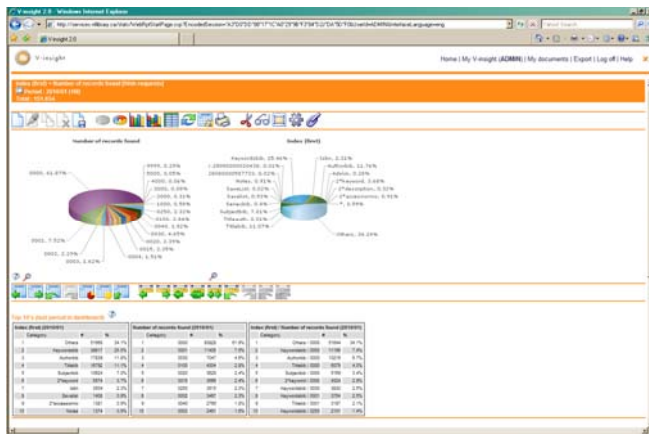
V-insight 2.0 - Windows Internet Explorer

V-insight 2.0

V-insight

Home | My V-insight (ADMIN) | My documents | Export | Log off | Help

Index (first) - Number of records found (Web requests)
Period : 2010/01 (10)
Total : 101,934

Number of records found

Index (first)

0000, 41.87%

3001, 7.52%

Others, 39.29%

Top 10's (last period in dashboard)

| Index (first) (2010/01) | | | |
|---|---|---|---|
| | Category | # | % |
| 1 | Others | 51994 | 34.1% |
| 2 | Keywordsbib | 39817 | 25.9% |
| 3 | Authorbib | 17639 | 11.6% |
| 4 | Titlebib | 16792 | 11.1% |
| 5 | Subjectbib | 10804 | 7.0% |
| 6 | 2*keyword | 5874 | 3.7% |
| 7 | isbn | 5004 | 3.2% |
| 8 | Seralbib | 1458 | 0.9% |
| 9 | 2*description | 1351 | 0.9% |
| 10 | Notes | 1274 | 0.8% |

| Number of records found (2010/01) | | | |
|---|---|---|---|
| | Category | # | % |
| 1 | 0000 | 63826 | 41.9% |
| 2 | 3001 | 11405 | 7.5% |
| 3 | 3000 | 7047 | 4.6% |
| 4 | 3100 | 4034 | 2.6% |
| 5 | 3002 | 3825 | 2.4% |
| 6 | 3010 | 3569 | 2.4% |
| 7 | 3200 | 3513 | 2.3% |
| 8 | 3003 | 3467 | 2.3% |
| 9 | 3040 | 2780 | 1.8% |
| 10 | 3020 | 2481 | 1.6% |

| Index (first) / Number of records found (2010/01) | | | |
|---|---|---|---|
| | Category | # | % |
| 1 | Others / 0000 | 51994 | 34.1% |
| 2 | Keywordsbib / 0000 | 11199 | 7.3% |
| 3 | Authorbib / 0000 | 10216 | 6.7% |
| 4 | Titlebib / 0000 | 8379 | 5.5% |
| 5 | Subjectbib / 0000 | 5196 | 3.4% |
| 6 | 2*keyword / 0000 | 4024 | 2.6% |
| 7 | Keywordsbib / 3000 | 3600 | 2.4% |
| 8 | Keywordsbib / 3001 | 3764 | 2.5% |
| 9 | Titlebib / 3001 | 3197 | 2.1% |
| 10 | Keywordsbib / 3200 | 2701 | 1.8% |